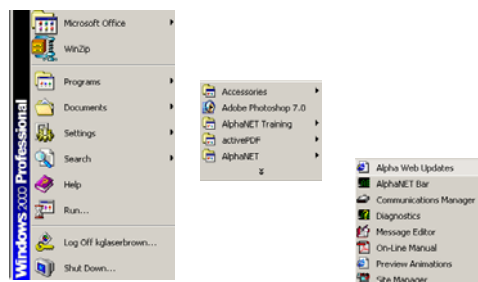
Windows 2000 Professional

Microsoft Office
WinZip
Programs
Documents
Settings
Search
Help
Run...
Log Off kglaserbrown...
Shut Down...

Accessories
Adobe Photoshop 7.0
AlphaNET Training
activePDF
AlphaNET

Alpha Web Updates
AlphaNET Bar
Communications Manager
Diagnostics
Message Editor
On-Line Manual
Preview Animations
Site Manager